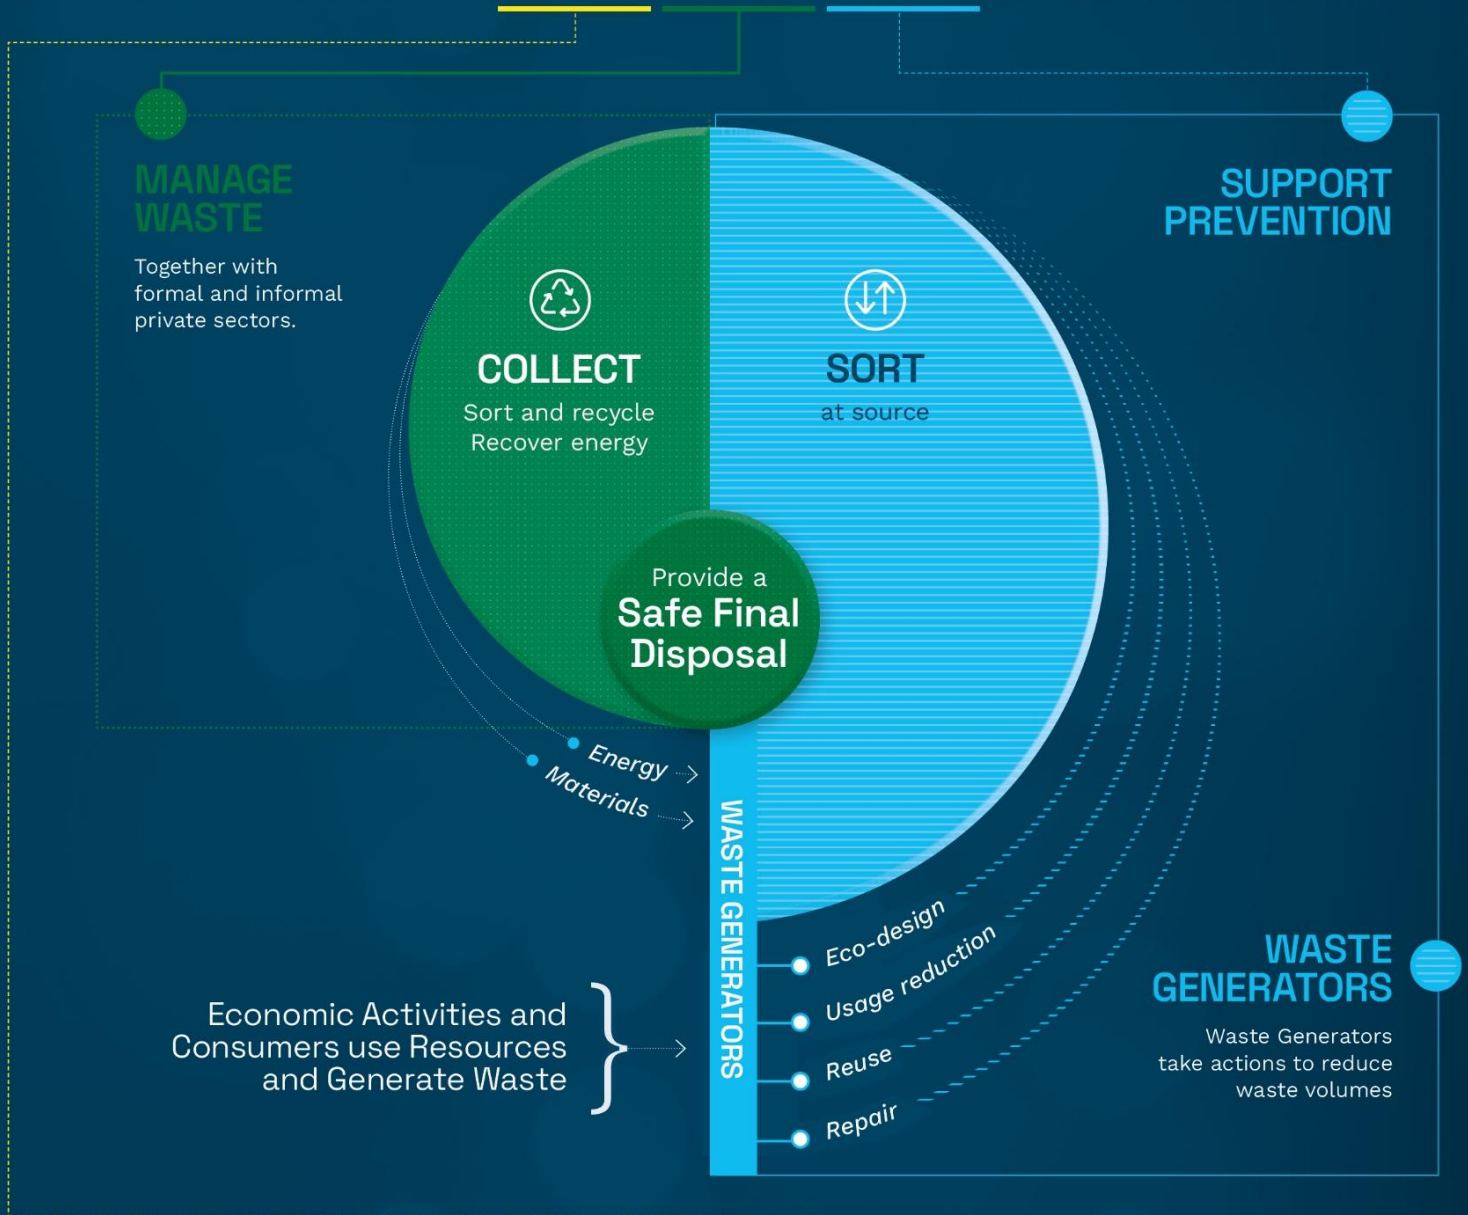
MANAGE WASTE

Together with formal and informal private sectors.

SUPPORT PREVENTION

COLLECT

Sort and recycle
Recover energy

SORT

at source

Provide a
Safe Final Disposal

Energy

Materials

WASTE GENERATORS

Eco-design

Usage reduction

Reuse

Repair

Economic Activities and Consumers use Resources and Generate Waste

WASTE GENERATORS

Waste Generators take actions to reduce waste volumes